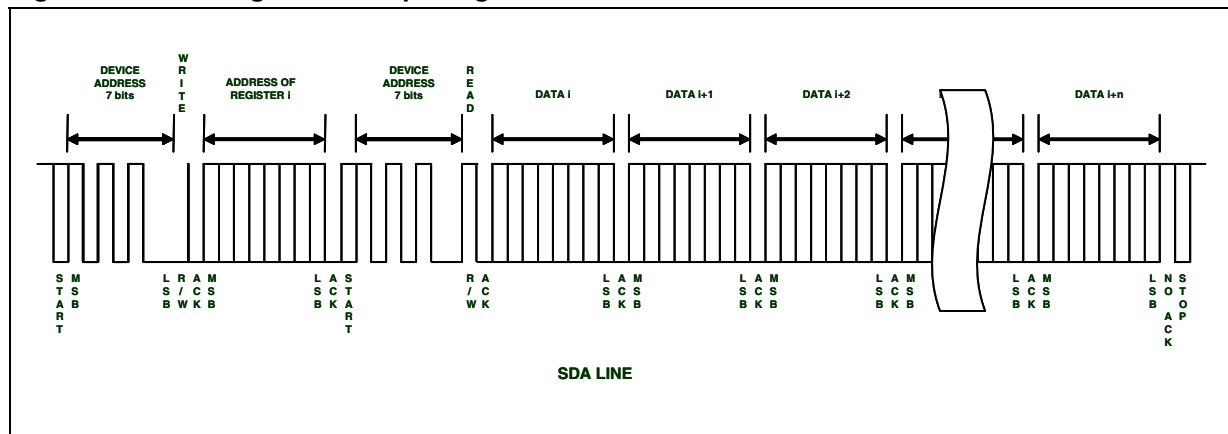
DEVICE ADDRESS 7 bits

WRITE

ADDRESS OF REGISTER i

DEVICE ADDRESS 7 bits

READ

DATA i

DATA i+1

DATA i+2

DATA i+n

START

MSB

LSB

R/W

ACK

MSB

LSB

ACK

START

R/W

ACK

LSB

ACK

MSB

LSB

ACK

MSB

LSB

ACK

MSB

LSB

ACK

MSB

LSB

NO ACK

STOP

SDA LINE